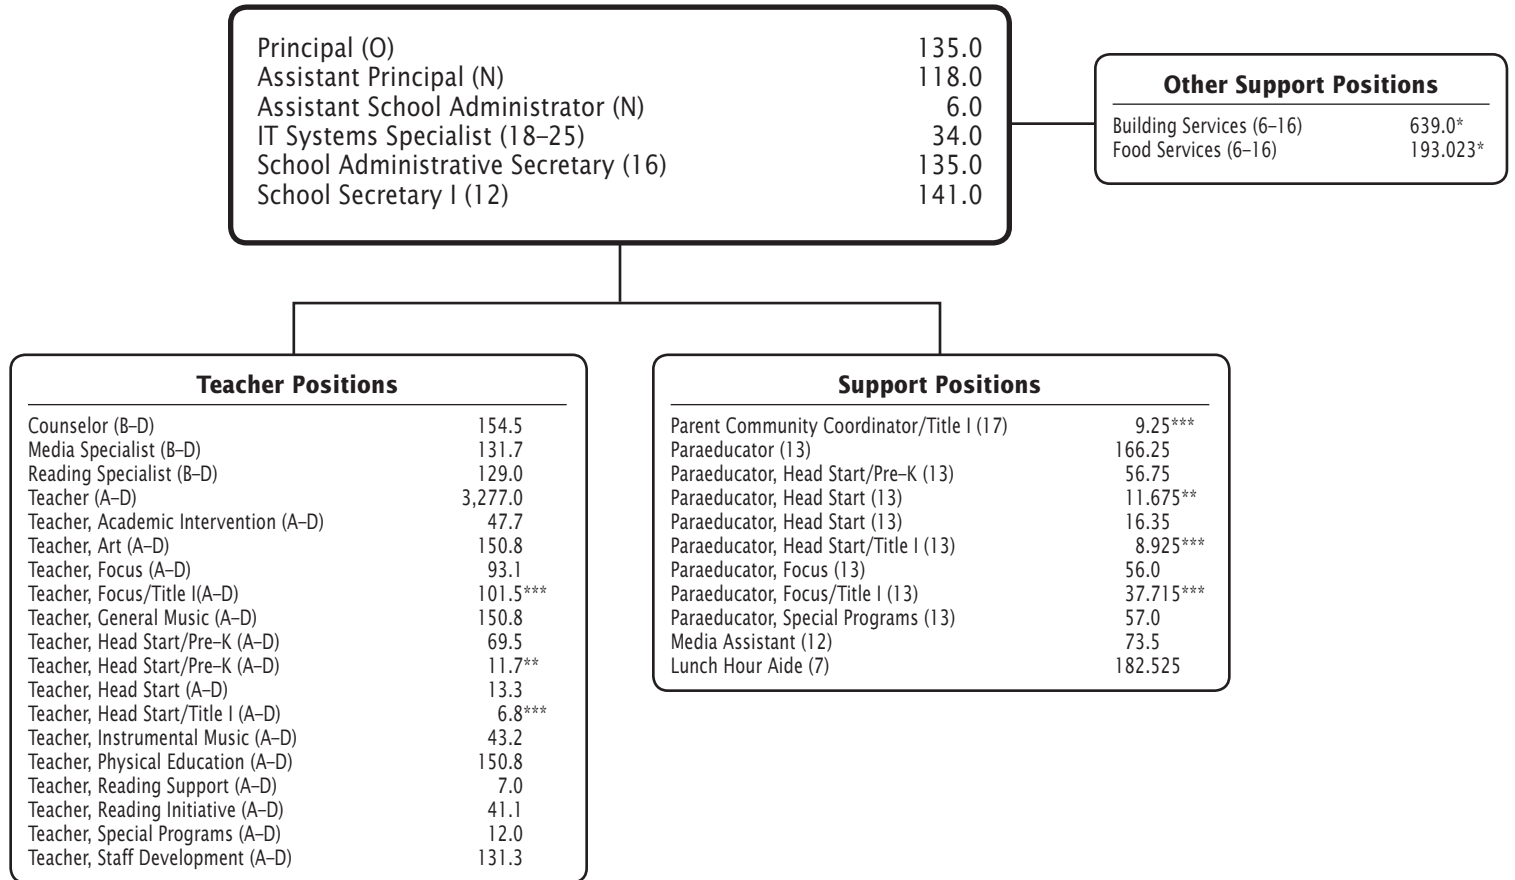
| | |
|---|---|
| Principal (O) | 135.0 |
| Assistant Principal (N) | 118.0 |
| Assistant School Administrator (N) | 6.0 |
| IT Systems Specialist (18–25) | 34.0 |
| School Administrative Secretary (16) | 135.0 |
| School Secretary I (12) | 141.0 |

**Other Support Positions**

| | |
|---|---|
| Building Services (6–16) | 639.0* |
| Food Services (6–16) | 193.023* |

**Teacher Positions**

| | |
|---|---|
| Counselor (B–D) | 154.5 |
| Media Specialist (B–D) | 131.7 |
| Reading Specialist (B–D) | 129.0 |
| Teacher (A–D) | 3,277.0 |
| Teacher, Academic Intervention (A–D) | 47.7 |
| Teacher, Art (A–D) | 150.8 |
| Teacher, Focus (A–D) | 93.1 |
| Teacher, Focus/Title I(A–D) | 101.5*** |
| Teacher, General Music (A–D) | 150.8 |
| Teacher, Head Start/Pre–K (A–D) | 69.5 |
| Teacher, Head Start/Pre–K (A–D) | 11.7** |
| Teacher, Head Start (A–D) | 13.3 |
| Teacher, Head Start/Title I (A–D) | 6.8*** |
| Teacher, Instrumental Music (A–D) | 43.2 |
| Teacher, Physical Education (A–D) | 150.8 |
| Teacher, Reading Support (A–D) | 7.0 |
| Teacher, Reading Initiative (A–D) | 41.1 |
| Teacher, Special Programs (A–D) | 12.0 |
| Teacher, Staff Development (A–D) | 131.3 |

**Support Positions**

| | |
|---|---|
| Parent Community Coordinator/Title I (17) | 9.25*** |
| Paraeducator (13) | 166.25 |
| Paraeducator, Head Start/Pre–K (13) | 56.75 |
| Paraeducator, Head Start (13) | 11.675** |
| Paraeducator, Head Start (13) | 16.35 |
| Paraeducator, Head Start/Title I (13) | 8.925*** |
| Paraeducator, Focus (13) | 56.0 |
| Paraeducator, Focus/Title I (13) | 37.715*** |
| Paraeducator, Special Programs (13) | 57.0 |
| Media Assistant (12) | 73.5 |
| Lunch Hour Aide (7) | 182.525 |